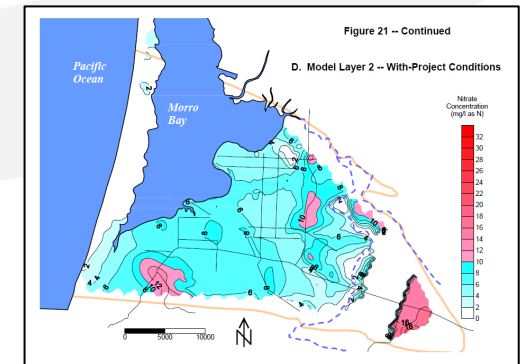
Figure 21 -- Continued

D. Model Layer 2 -- With-Project Conditions

Pacific Ocean

Morro Bay

Nitrate Concentration (mg/l as N)

32
30
28
26
24
22
20
18
16
14
12
10
8
6
4
2
0

2
4
6
8
10
12
14
16

0 5000 10000

N